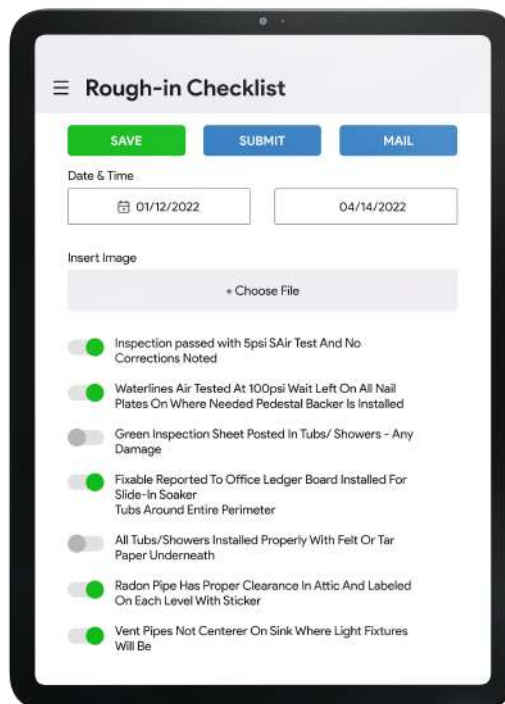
Rough-in Checklist

SAVE

SUBMIT

MAIL

Date & Time

01/12/2022

04/14/2022

Insert Image

+ Choose File

Inspection passed with 5psi SAir Test And No Corrections Noted

Waterlines Air Tested At 100psi Wait Left On All Nail Plates On Where Needed Pedestal Backer Is Installed

Green Inspection Sheet Posted In Tubs/ Showers - Any Damage

Fixable Reported To Office Ledger Board Installed For Slide-In Soaker
Tubs Around Entire Perimeter

All Tubs/Showers Installed Properly With Felt Or Tar Paper Underneath

Radon Pipe Has Proper Clearance In Attic And Labeled On Each Level With Sticker

Vent Pipes Not Centerer On Sink Where Light Fixtures Will Be